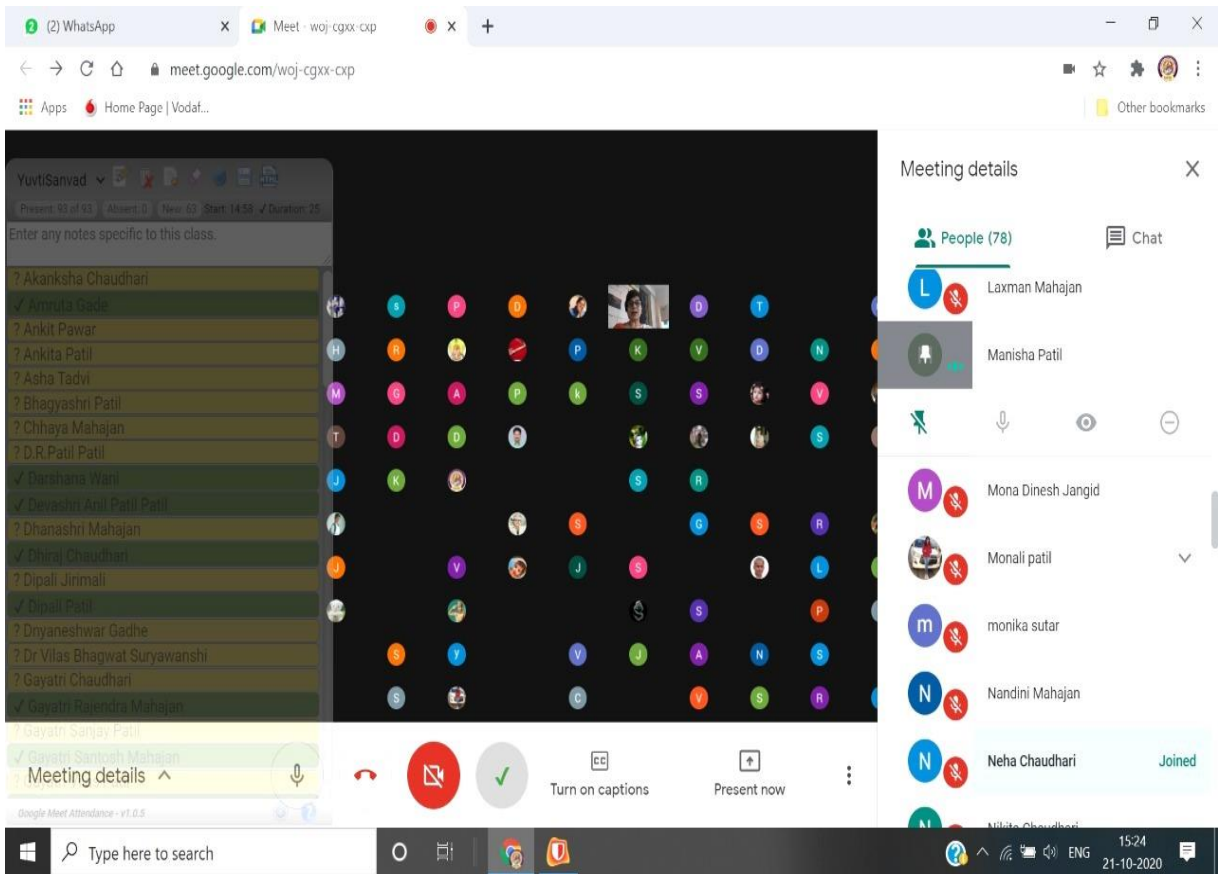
(2) WhatsApp
Meet - woj-cgxx-cxp
meet.google.com/woj-cgxx-cxp
Apps Home Page | Vodaf...
Other bookmarks

YuvtiSanvad
Present: 93 of 93 Absent: 0 New: 63 Start: 14:58 ✓ Duration: 25
Enter any notes specific to this class.
? Akanksha Chaudhari
✓ Amruta Gade
? Ankit Pawar
? Ankita Patil
? Asha Tadvi
? Bhagyashri Patil
? Chhaya Mahajan
? D.R.Patil Patil
✓ Darshana Wani
✓ Devashri Anil Patil Patil
? Dhanashri Mahajan
✓ Dhiraj Chaudhari
? Dipali Jirimali
✓ Dipali Patil
? Dnyaneshwar Gadhe
? Dr Vilas Bhagwat Suryawanshi
? Gayatri Chaudhari
✓ Gayatri Rajendra Mahajan
? Gayatri Sanjay Patil
✓ Gayatri Santosh Mahajan
Google Meet Attendance - v1.0.5

Meeting details
Turn on captions
Present now

Meeting details
People (78)
Chat
Laxman Mahajan
Manisha Patil
Mona Dinesh Jangid
Monali patil
monika sutar
Nandini Mahajan
Neha Chaudhari
Joined
Nikita Chaudhari

Type here to search
ENG
15:24
21-10-2020